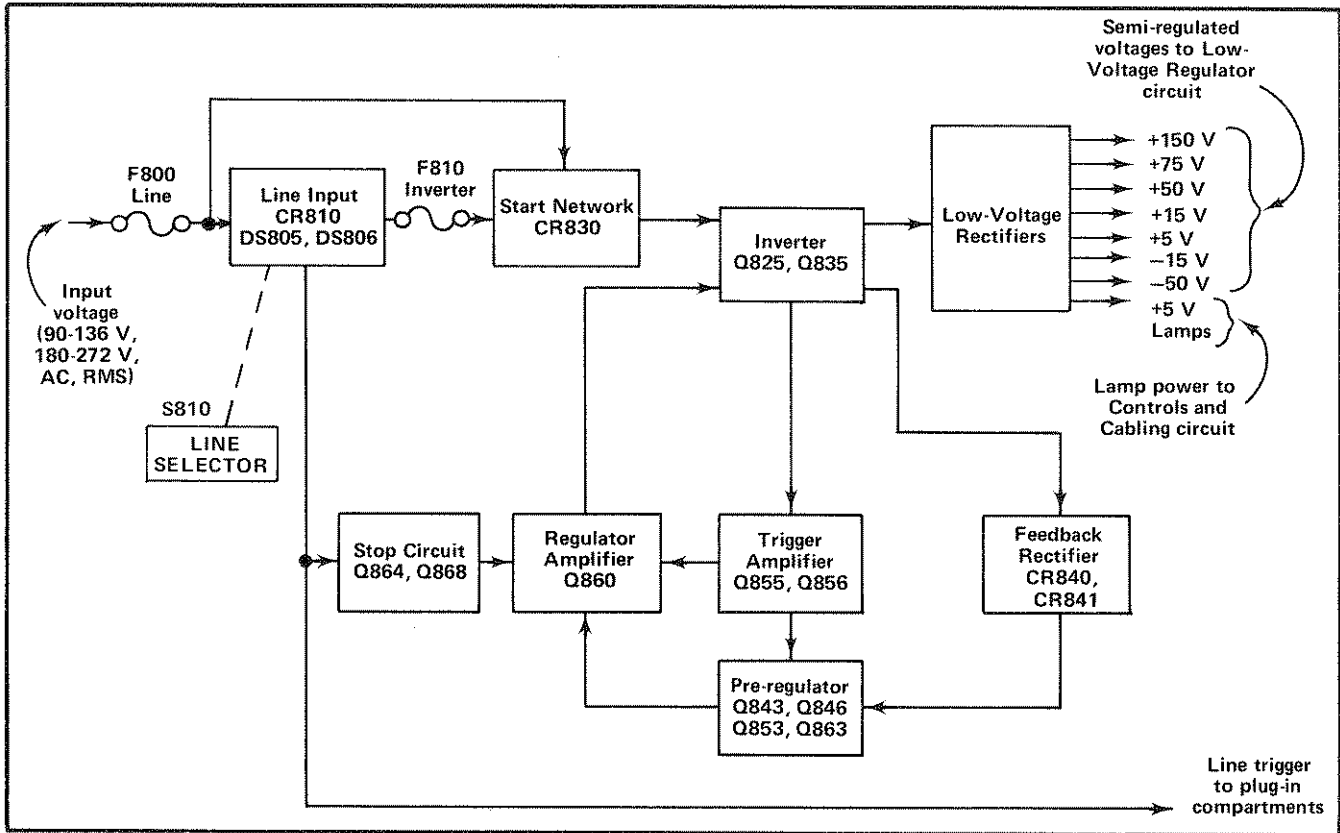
Semi-regulated voltages to Low-Voltage Regulator circuit

F800 Line

Line Input CR810 DS805, DS806

F810 Inverter

Start Network CR830

Inverter Q825, Q835

Low-Voltage Rectifiers

+150 V
+75 V
+50 V
+15 V
+5 V
−15 V
−50 V
+5 V Lamps

Input voltage (90-136 V, 180-272 V, AC, RMS)

S810

LINE SELECTOR

Lamp power to Controls and Cabling circuit

Stop Circuit Q864, Q868

Regulator Amplifier Q860

Trigger Amplifier Q855, Q856

Feedback Rectifier CR840, CR841

Pre-regulator Q843, Q846 Q853, Q863

Line trigger to plug-in compartments